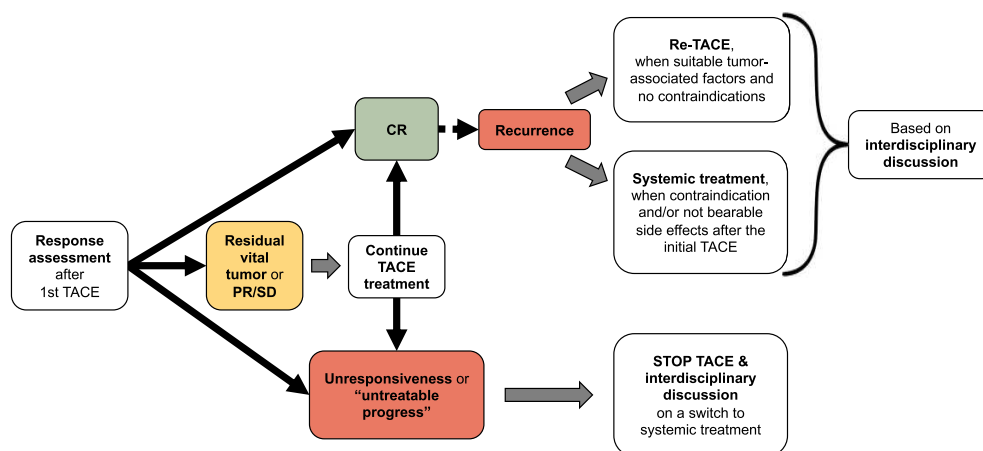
Response assessment after 1st TACE

Residual vital tumor or PR/SD

Continue TACE treatment

CR

Recurrence

Re-TACE, when suitable tumor-associated factors and no contraindications

Systemic treatment, when contraindication and/or not bearable side effects after the initial TACE

Based on interdisciplinary discussion

Unresponsiveness or "untreatable progress"

STOP TACE & interdisciplinary discussion on a switch to systemic treatment